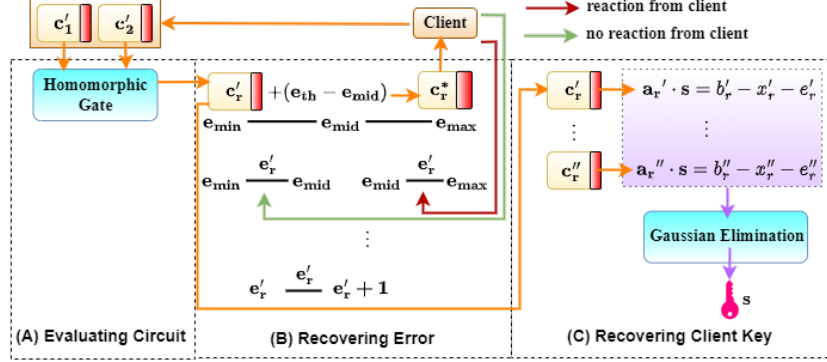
$\mathbf{c}_1'$ $\mathbf{c}_2'$

Client

reaction from client

no reaction from client

Homomorphic Gate

$\mathbf{c}_r'$ $+(\mathbf{e_{th}} - \mathbf{e_{mid}})$ $\mathbf{c}_r^*$

$\mathbf{e_{min}}$ $\mathbf{e_{mid}}$ $\mathbf{e_{max}}$

$\mathbf{e_{min}}$ $\mathbf{e}_r'$ $\mathbf{e_{mid}}$

$\mathbf{e_{mid}}$ $\mathbf{e}_r'$ $\mathbf{e_{max}}$

$\vdots$

$\mathbf{e}_r'$ $\mathbf{e}_r'$ $\mathbf{e}_r'+1$

$\mathbf{c}_r'$ $\mathbf{a_r}' \cdot \mathbf{s} = b_r' - x_r' - e_r'$

$\vdots$

$\mathbf{c}_r''$ $\mathbf{a_r}'' \cdot \mathbf{s} = b_r'' - x_r'' - e_r''$

Gaussian Elimination

s

(A) Evaluating Circuit

(B) Recovering Error

(C) Recovering Client Key